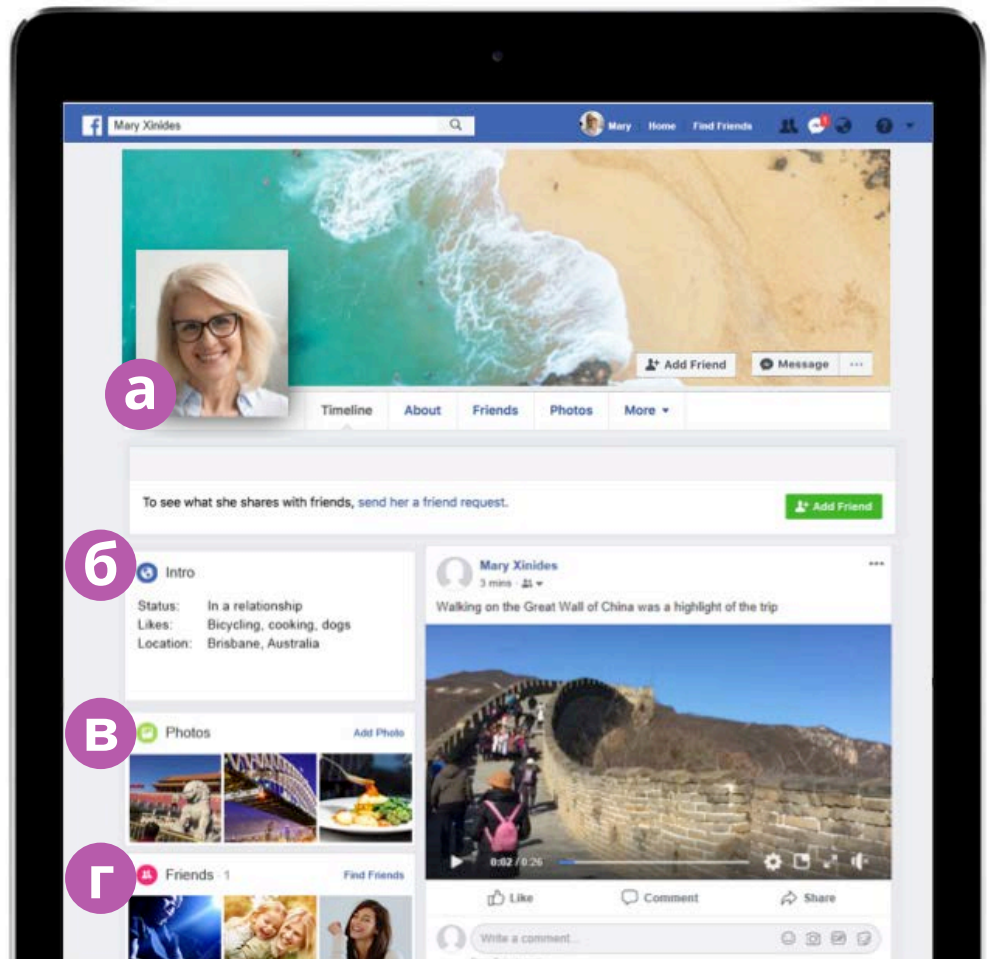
Mary Xinides

Mary Home Find Friends

Add Friend Message ···

а

Timeline About Friends Photos More ▾

To see what she shares with friends, send her a friend request.

Add Friend

б

Intro

Status: In a relationship
Likes: Bicycling, cooking, dogs
Location: Brisbane, Australia

Mary Xinides
3 mins ·

Walking on the Great Wall of China was a highlight of the trip

в

Photos Add Photo

0:02 / 0:26

г

Friends 1 Find Friends

Like Comment Share

Write a comment...